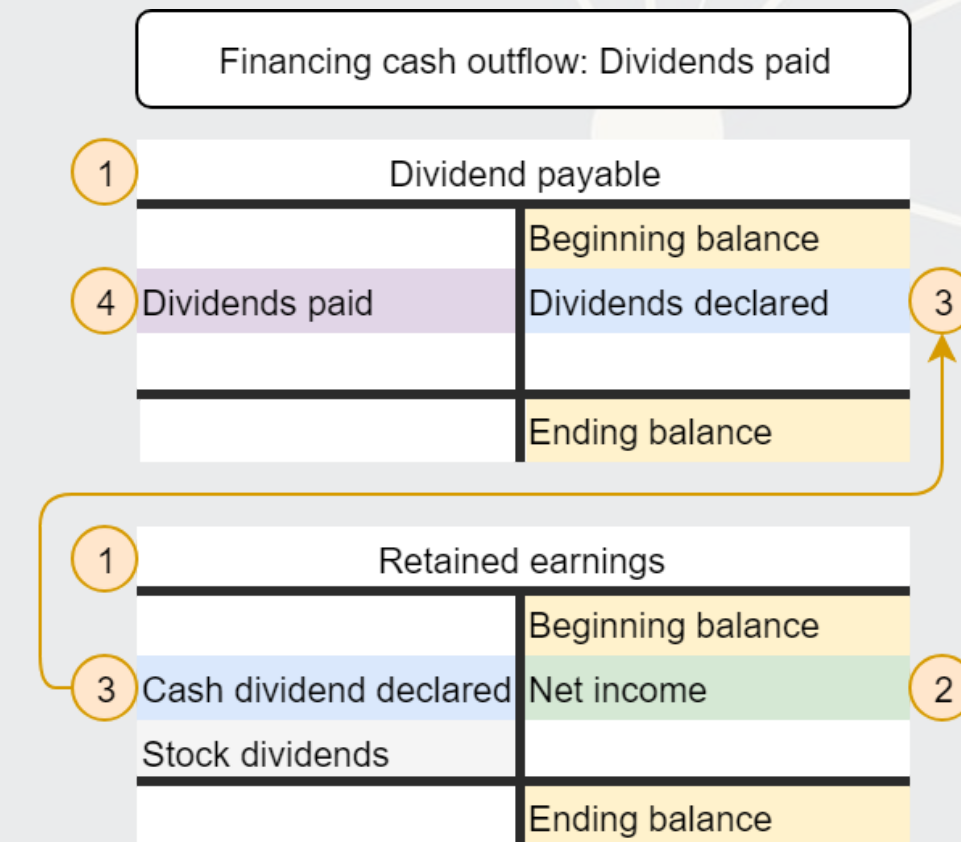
Financing cash outflow: Dividends paid

1 Dividend payable

| | Beginning balance |
|---|---|
| 4 Dividends paid | Dividends declared 3 |
| | |
| | Ending balance |

1 Retained earnings

| | Beginning balance |
|---|---|
| 3 Cash dividend declared | Net income 2 |
| Stock dividends | |
| | Ending balance |